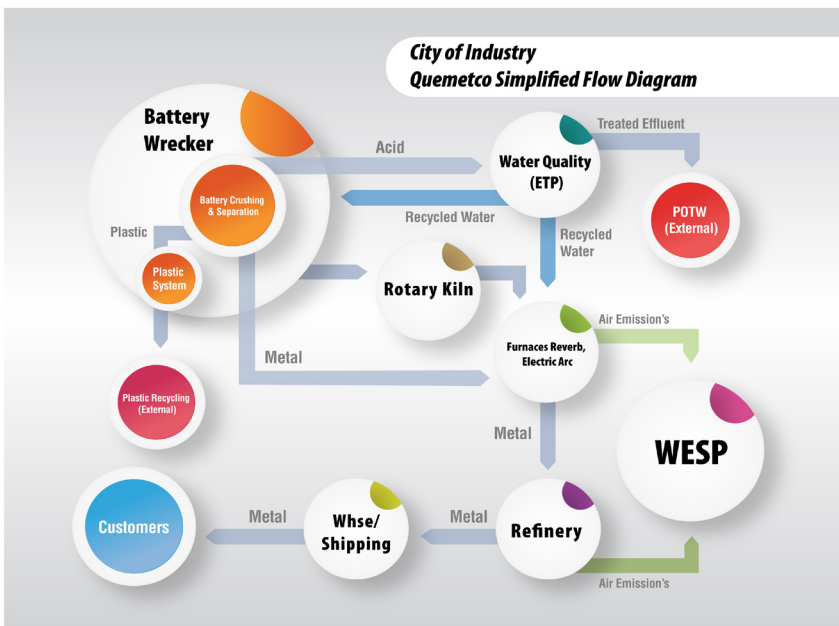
City of Industry
Quemetco Simplified Flow Diagram

Battery Wrecker

Battery Crushing & Separation

Acid

Water Quality (ETP)

Treated Effluent

POTW (External)

Recycled Water

Recycled Water

Plastic

Plastic System

Rotary Kiln

Air Emission's

Furnaces Reverb, Electric Arc

Metal

Plastic Recycling (External)

Metal

WESP

Customers

Metal

Whse/ Shipping

Metal

Refinery

Air Emission's